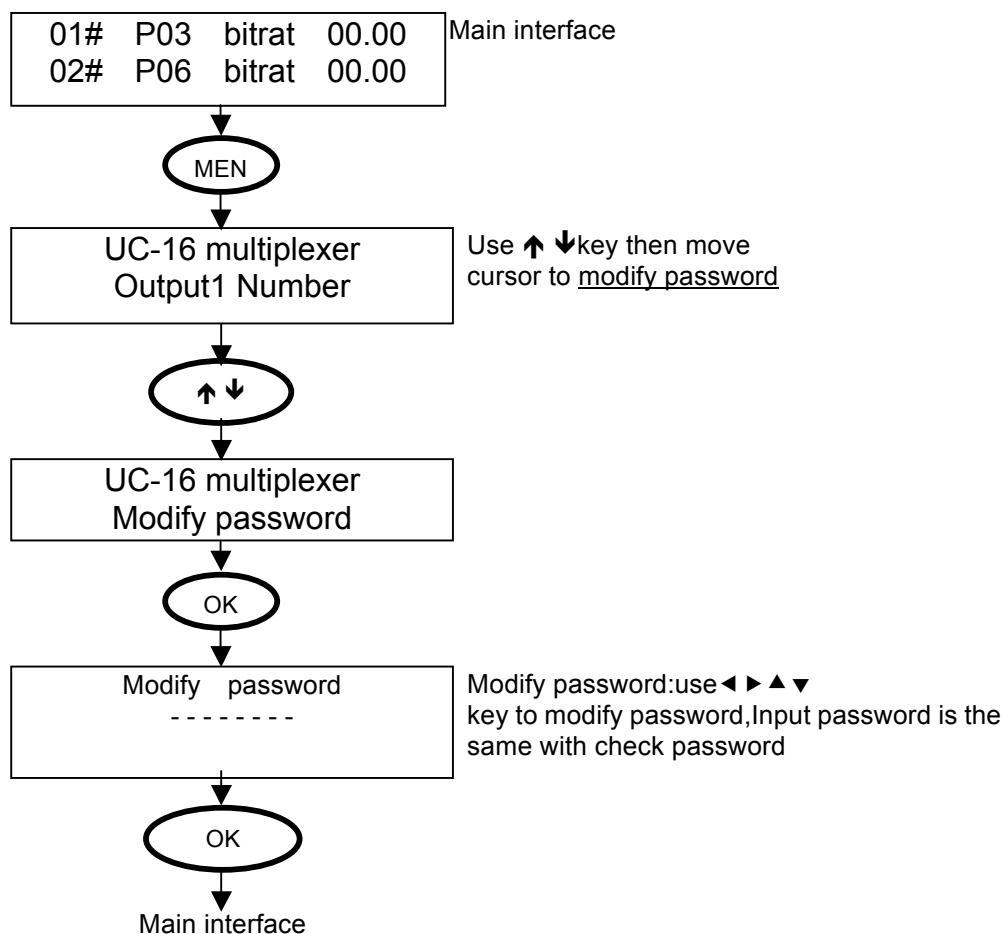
01# P03 bitrat 00.00
02# P06 bitrat 00.00

Main interface

MEN

UC-16 multiplexer
Output1 Number

Use ↑ ↓key then move cursor to modify password

↑ ↓

UC-16 multiplexer
Modify password

OK

Modify password
- - - - - - - -

Modify password:use◄ ► ▲ ▼ key to modify password,Input password is the same with check password

OK

Main interface